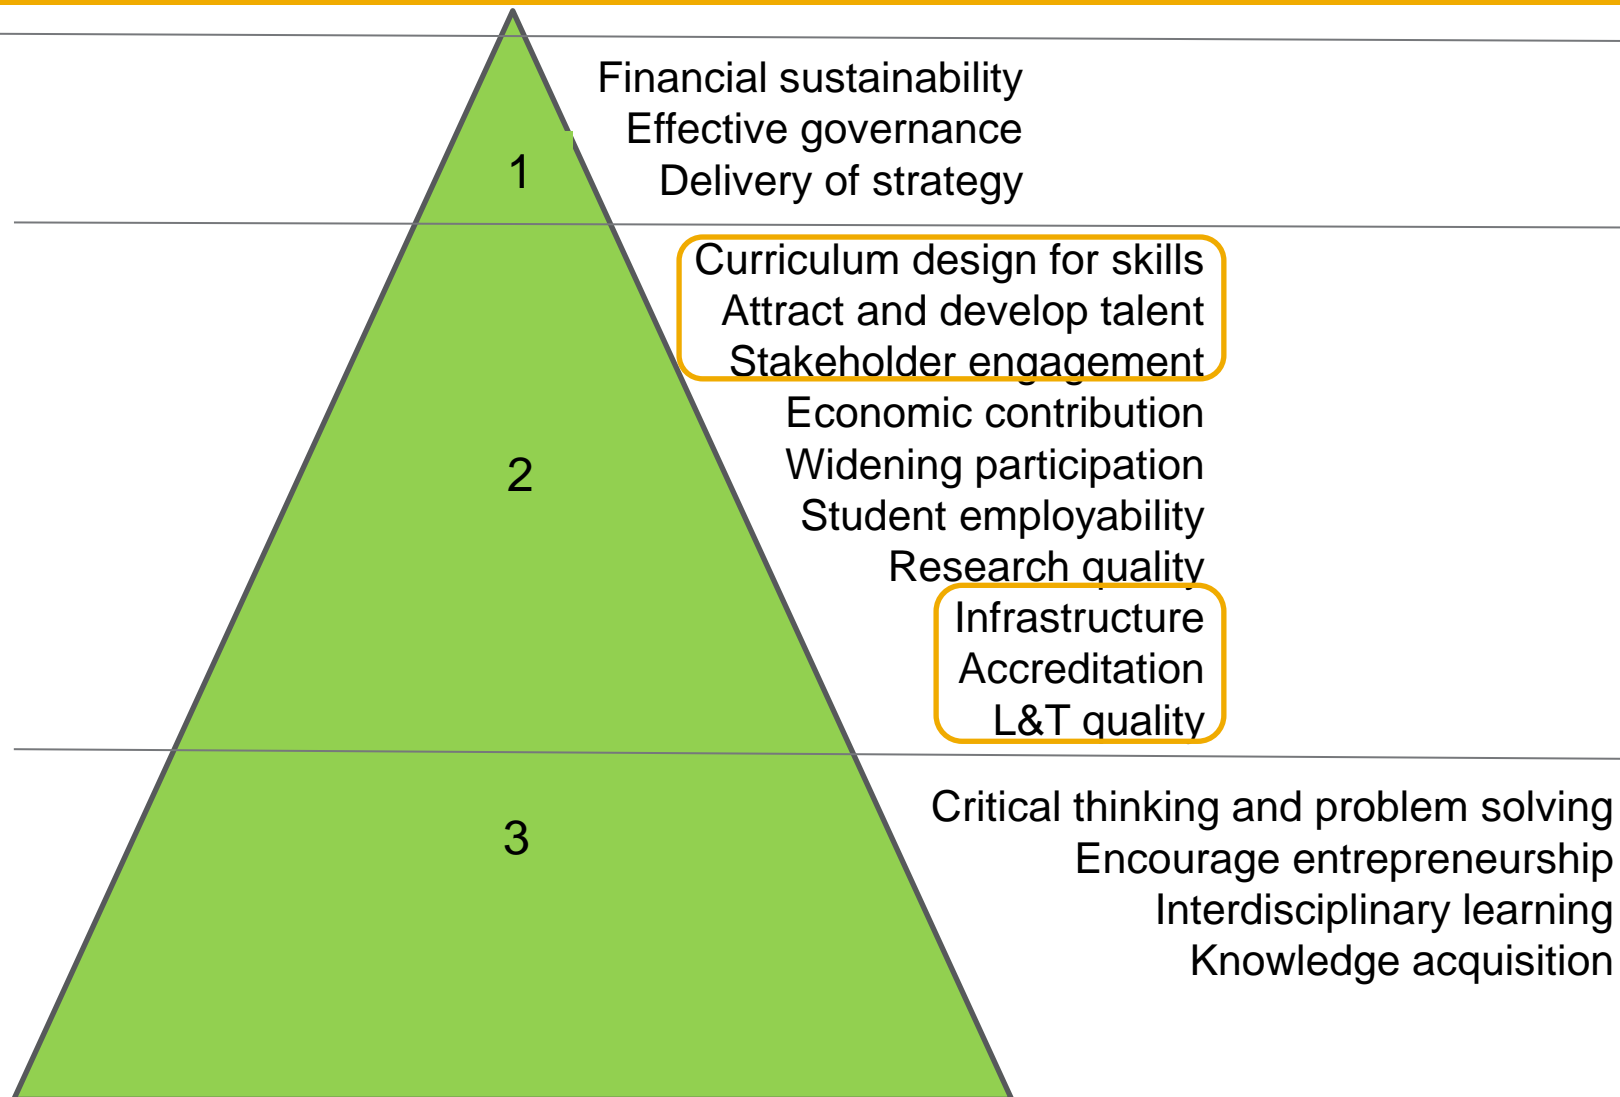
1

Financial sustainability
Effective governance
Delivery of strategy

2

Curriculum design for skills
Attract and develop talent
Stakeholder engagement
Economic contribution
Widening participation
Student employability
Research quality
Infrastructure
Accreditation
L&T quality

3

Critical thinking and problem solving
Encourage entrepreneurship
Interdisciplinary learning
Knowledge acquisition